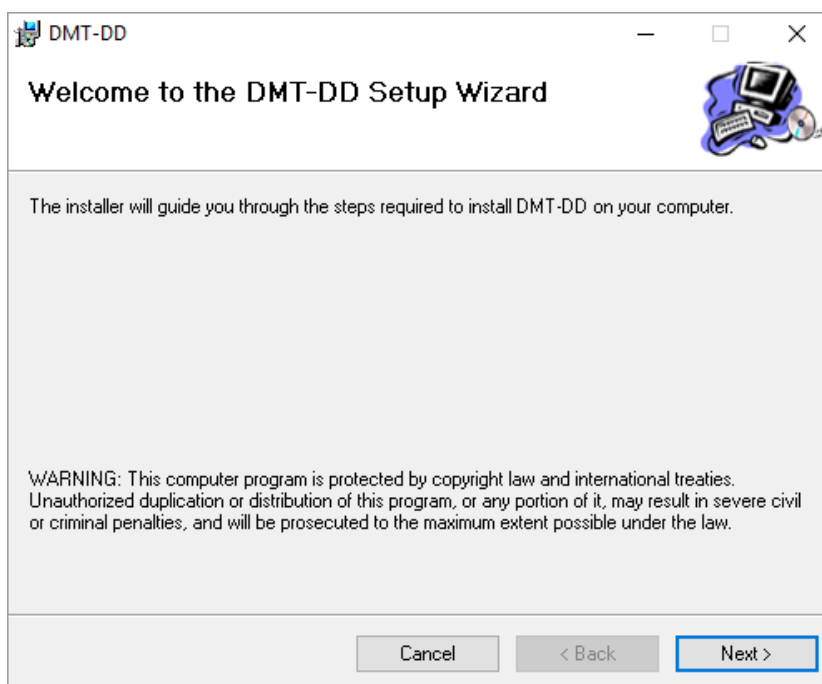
DMT-DD

Welcome to the DMT-DD Setup Wizard

The installer will guide you through the steps required to install DMT-DD on your computer.

WARNING: This computer program is protected by copyright law and international treaties. Unauthorized duplication or distribution of this program, or any portion of it, may result in severe civil or criminal penalties, and will be prosecuted to the maximum extent possible under the law.

Cancel
< Back
Next >